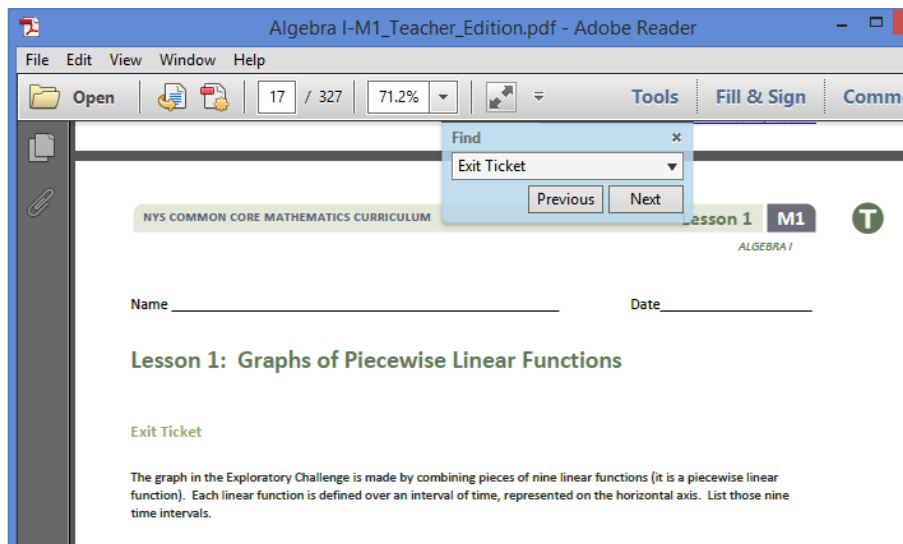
Algebra I-M1_Teacher_Edition.pdf - Adobe Reader

File Edit View Window Help

Open 17 / 327 71.2% Tools Fill & Sign Comm

Find
Exit Ticket
Previous Next

NYS COMMON CORE MATHEMATICS CURRICULUM Lesson 1 M1 T
ALGEBRA I

Name ________________________ Date ____________

Lesson 1: Graphs of Piecewise Linear Functions

Exit Ticket

The graph in the Exploratory Challenge is made by combining pieces of nine linear functions (it is a piecewise linear function). Each linear function is defined over an interval of time, represented on the horizontal axis. List those nine time intervals.